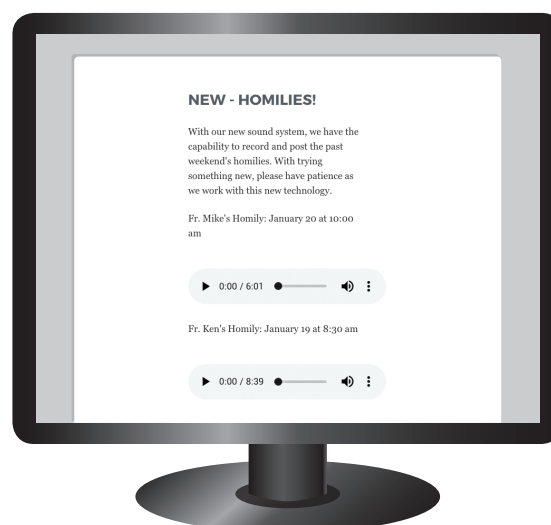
NEW - HOMILIES!

With our new sound system, we have the capability to record and post the past weekend's homilies. With trying something new, please have patience as we work with this new technology.

Fr. Mike's Homily: January 20 at 10:00 am

0:00 / 6:01

Fr. Ken's Homily: January 19 at 8:30 am

0:00 / 8:39